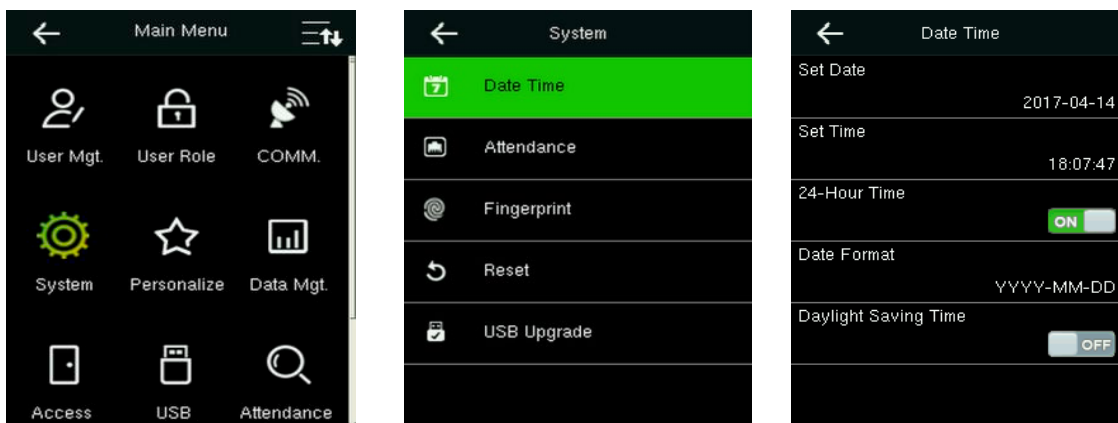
Main Menu

User Mgt.
User Role
COMM.
System
Personalize
Data Mgt.
Access
USB
Attendance

System

Date Time
Attendance
Fingerprint
Reset
USB Upgrade

Date Time

Set Date
2017-04-14
Set Time
18:07:47
24-Hour Time
ON
Date Format
YYYY-MM-DD
Daylight Saving Time
OFF